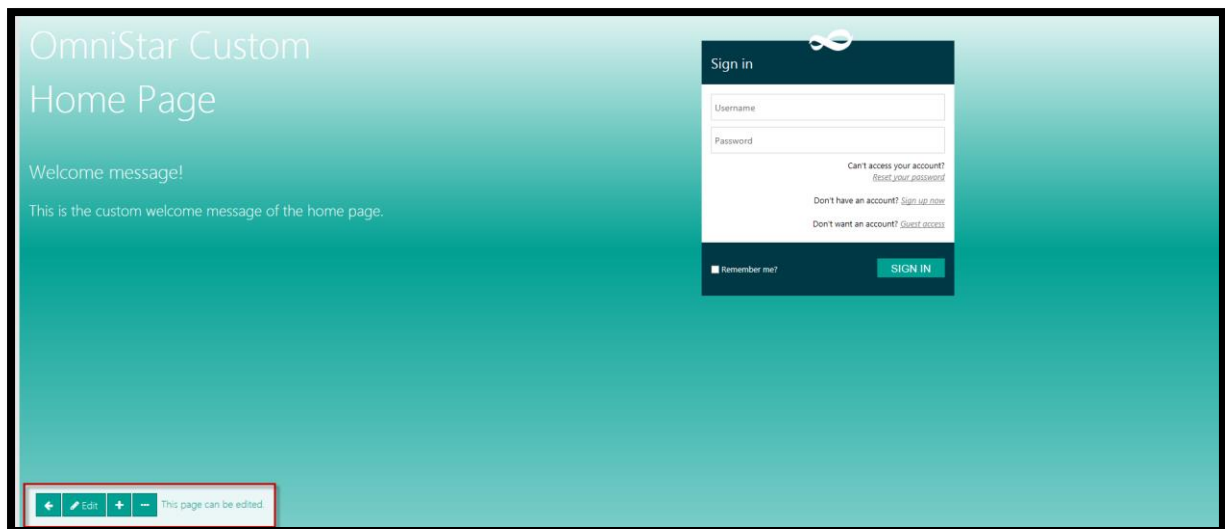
OmniStar Custom
Home Page

Welcome message!

This is the custom welcome message of the home page.

Sign in

Username

Password

Can't access your account?
Reset your password

Don't have an account? Sign up now

Don't want an account? Guest access

Remember me?

SIGN IN

Edit + − This page can be edited.